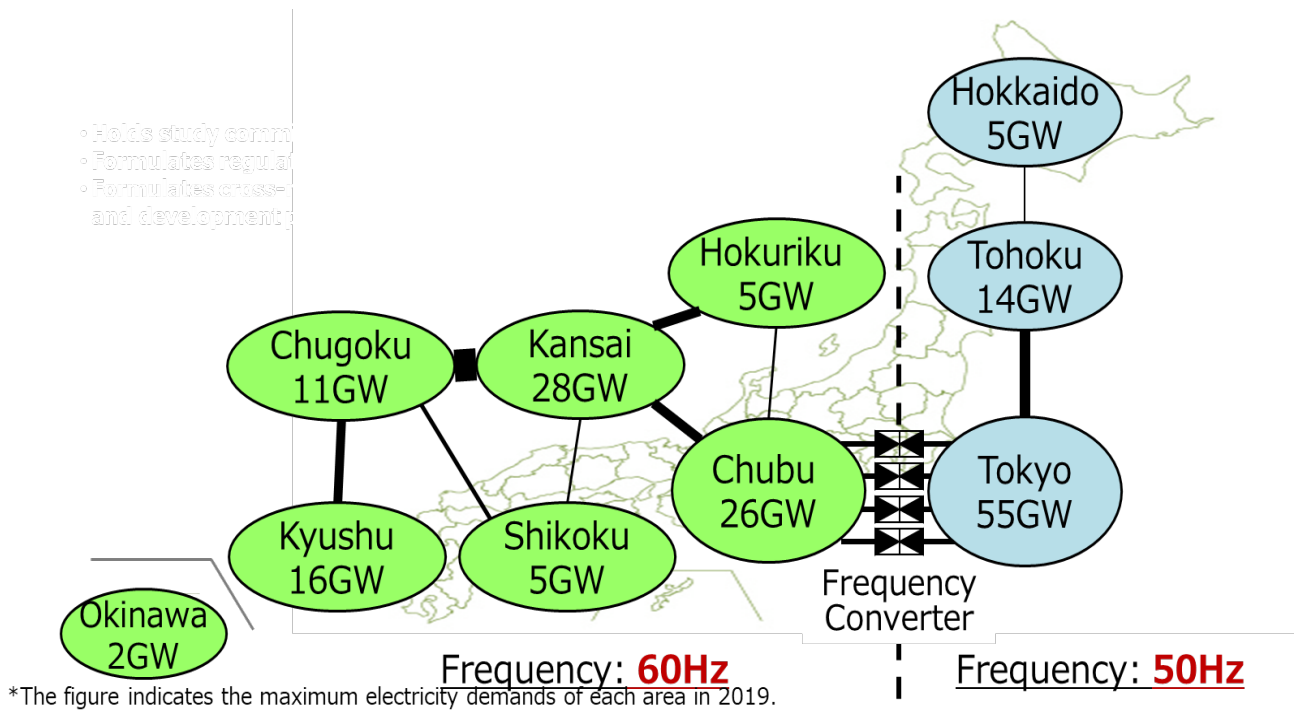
• Holds study comm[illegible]
• Formulates regula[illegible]
• Formulates cross-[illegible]
and development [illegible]

Hokkaido 5GW

Tohoku 14GW

Hokuriku 5GW

Chugoku 11GW

Kansai 28GW

Chubu 26GW

Tokyo 55GW

Kyushu 16GW

Shikoku 5GW

Okinawa 2GW

Frequency Converter

Frequency: 60Hz

Frequency: 50Hz

*The figure indicates the maximum electricity demands of each area in 2019.